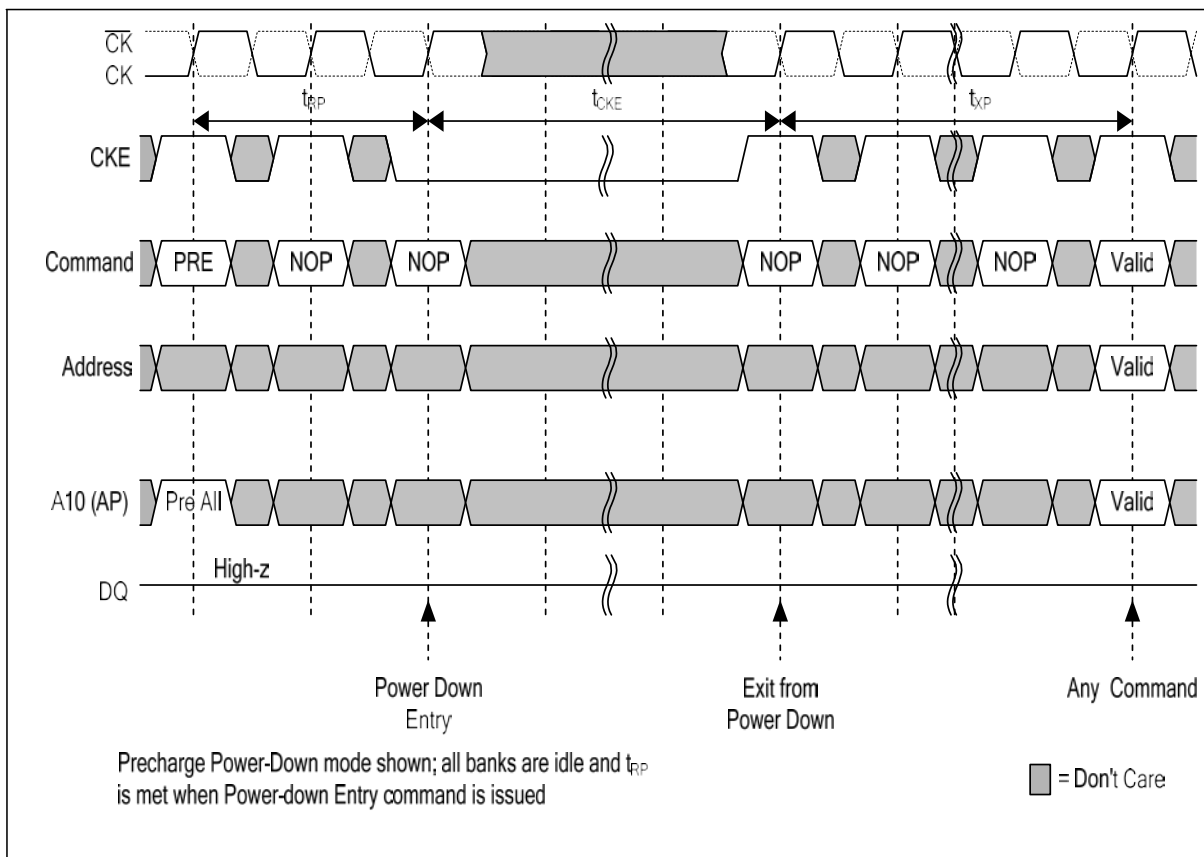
$\overline{CK}$
CK

$t_{RP}$

$t_{CKE}$

$t_{XP}$

CKE

Command PRE NOP NOP NOP NOP NOP Valid

Address Valid

A10 (AP) Pre All Valid

High-z
DQ

Power Down Entry

Exit from Power Down

Any Command

Precharge Power-Down mode shown; all banks are idle and $t_{RP}$ is met when Power-down Entry command is issued

= Don't Care